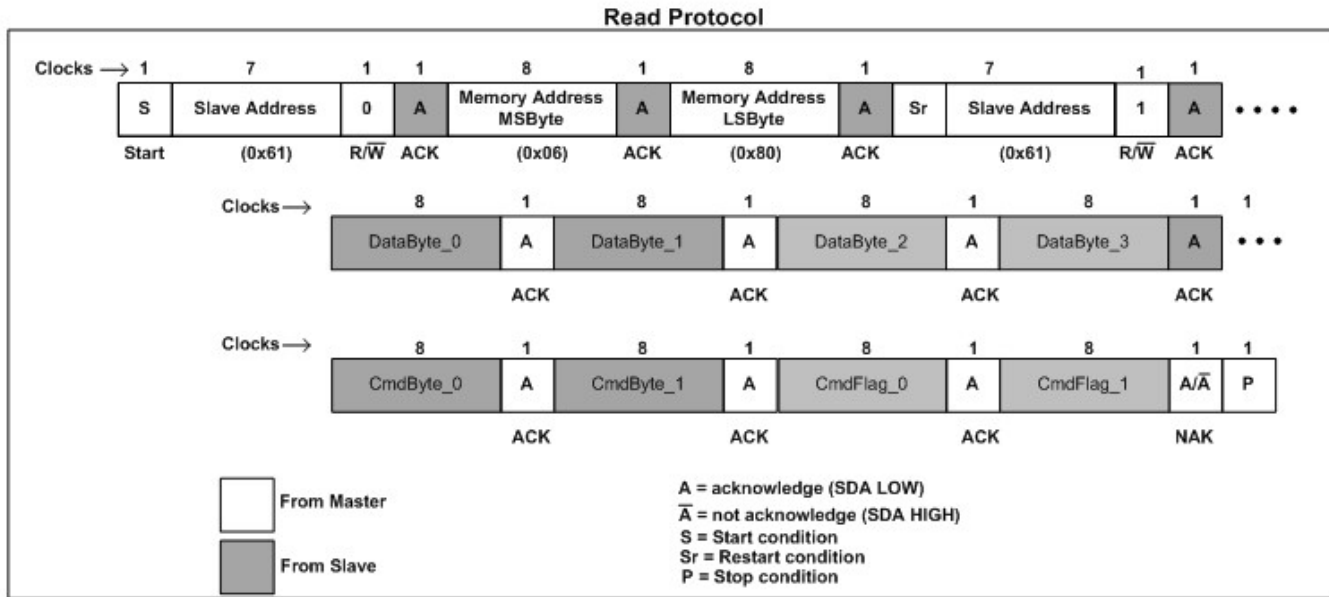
Read Protocol

Clocks → 1 7 1 1 8 1 8 1 7 1 1

S Slave Address 0 A Memory Address MSByte A Memory Address LSByte A Sr Slave Address 1 A • • • •

Start (0x61) R/$\overline{W}$ ACK (0x06) ACK (0x80) ACK (0x61) R/$\overline{W}$ ACK

Clocks → 8 1 8 1 8 1 8 1 1

DataByte_0 A DataByte_1 A DataByte_2 A DataByte_3 A • • •

ACK ACK ACK ACK

Clocks → 8 1 8 1 8 1 8 1 1

CmdByte_0 A CmdByte_1 A CmdFlag_0 A CmdFlag_1 A/$\overline{A}$ P

ACK ACK ACK NAK

From Master

From Slave

A = acknowledge (SDA LOW)
$\overline{A}$ = not acknowledge (SDA HIGH)
S = Start condition
Sr = Restart condition
P = Stop condition